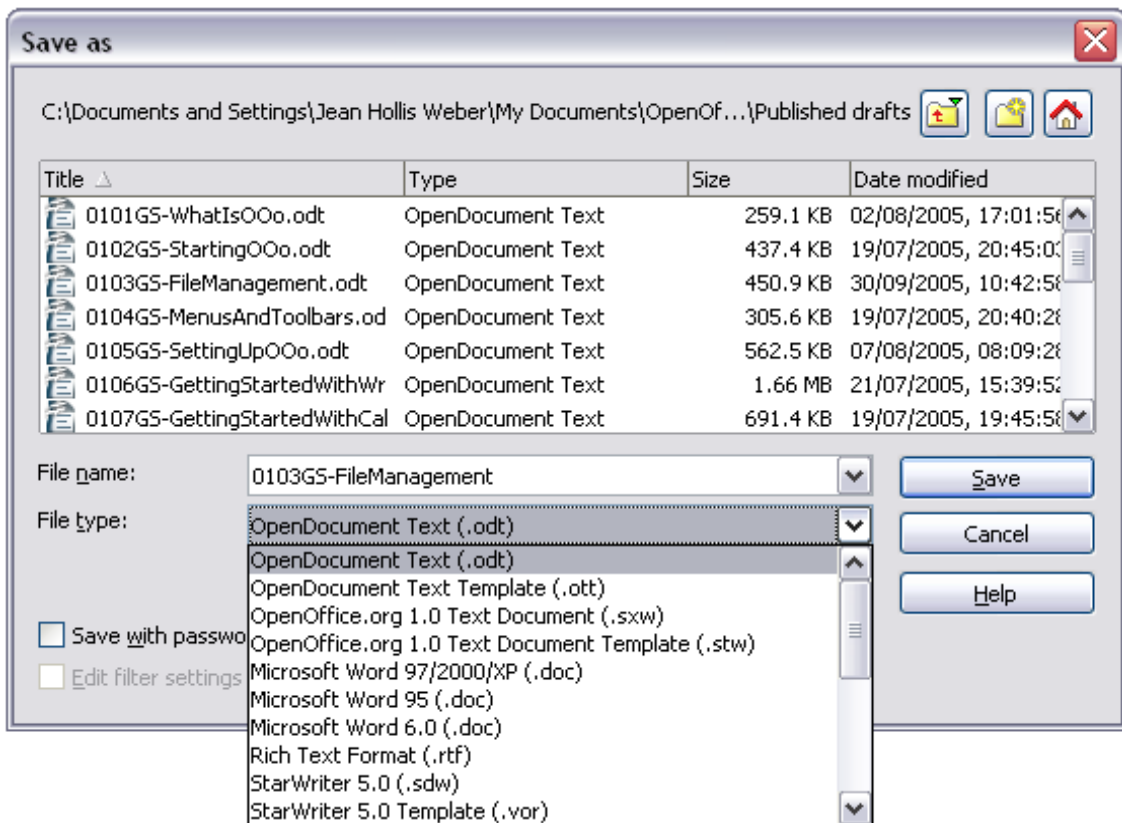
Save as

C:\Documents and Settings\Jean Hollis Weber\My Documents\OpenOf...\Published drafts

| Title | Type | Size | Date modified |
|---|---|---|---|
| 0101GS-WhatIsOOo.odt | OpenDocument Text | 259.1 KB | 02/08/2005, 17:01:5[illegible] |
| 0102GS-StartingOOo.odt | OpenDocument Text | 437.4 KB | 19/07/2005, 20:45:0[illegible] |
| 0103GS-FileManagement.odt | OpenDocument Text | 450.9 KB | 30/09/2005, 10:42:5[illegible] |
| 0104GS-MenusAndToolbars.od | OpenDocument Text | 305.6 KB | 19/07/2005, 20:40:2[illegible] |
| 0105GS-SettingUpOOo.odt | OpenDocument Text | 562.5 KB | 07/08/2005, 08:09:2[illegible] |
| 0106GS-GettingStartedWithWr | OpenDocument Text | 1.66 MB | 21/07/2005, 15:39:5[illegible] |
| 0107GS-GettingStartedWithCal | OpenDocument Text | 691.4 KB | 19/07/2005, 19:45:5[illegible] |

File name: 0103GS-FileManagement

File type: OpenDocument Text (.odt)

OpenDocument Text (.odt)
OpenDocument Text Template (.ott)
OpenOffice.org 1.0 Text Document (.sxw)
OpenOffice.org 1.0 Text Document Template (.stw)
Microsoft Word 97/2000/XP (.doc)
Microsoft Word 95 (.doc)
Microsoft Word 6.0 (.doc)
Rich Text Format (.rtf)
StarWriter 5.0 (.sdw)
StarWriter 5.0 Template (.vor)

Save with passwo

Edit filter settings

Save

Cancel

Help